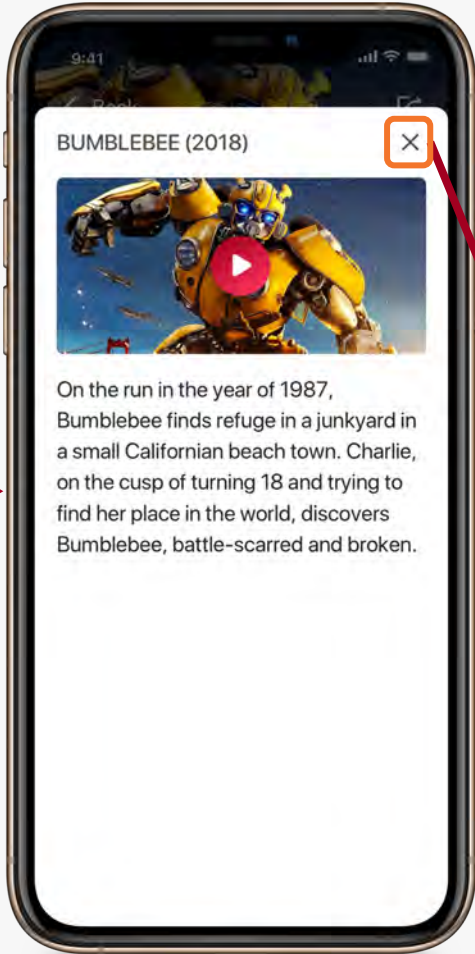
9:41

BUMBLEBEE (2018)

On the run in the year of 1987, Bumblebee finds refuge in a junkyard in a small Californian beach town. Charlie, on the cusp of turning 18 and trying to find her place in the world, discovers Bumblebee, battle-scarred and broken.